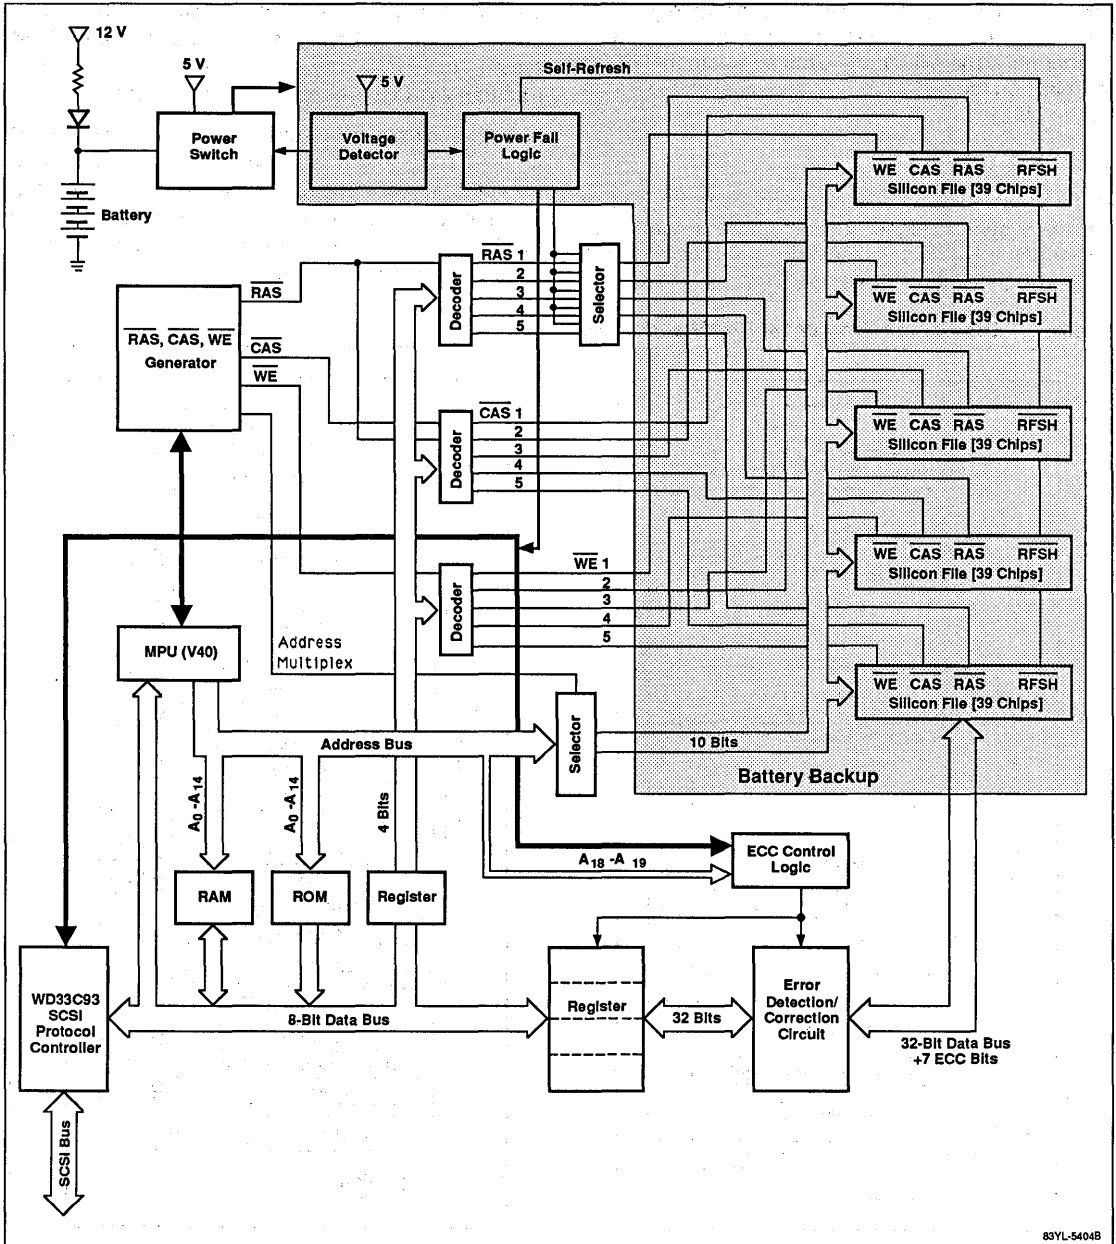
12 V

5 V

5 V

Self-Refresh

Power Switch

Voltage Detector

Power Fail Logic

Battery

$\overline{WE}$ $\overline{CAS}$ $\overline{RAS}$ RFSH
Silicon File [39 Chips]

$\overline{RAS}$ 1
2
3
4
5

Decoder

Selector

$\overline{RAS}$

$\overline{RAS}$, $\overline{CAS}$, $\overline{WE}$
Generator

$\overline{CAS}$

$\overline{WE}$

$\overline{WE}$ $\overline{CAS}$ $\overline{RAS}$ RFSH
Silicon File [39 Chips]

$\overline{WE}$ $\overline{CAS}$ $\overline{RAS}$ RFSH
Silicon File [39 Chips]

$\overline{CAS}$ 1
2
3
4
5

Decoder

$\overline{WE}$ $\overline{CAS}$ $\overline{RAS}$ RFSH
Silicon File [39 Chips]

$\overline{WE}$ 1
2
3
4
5

Decoder

MPU (V40)

Address Multiplex

$\overline{WE}$ $\overline{CAS}$ $\overline{RAS}$ RFSH
Silicon File [39 Chips]

Selector

10 Bits

Address Bus

Battery Backup

$A_0$ -$A_{14}$

$A_0$ -$A_{14}$

4 Bits

$A_{18}$ -$A_{19}$

ECC Control Logic

RAM

ROM

Register

WD33C93 SCSI Protocol Controller

8-Bit Data Bus

Register

32 Bits

Error Detection/ Correction Circuit

32-Bit Data Bus +7 ECC Bits

SCSI Bus

83YL-5404B